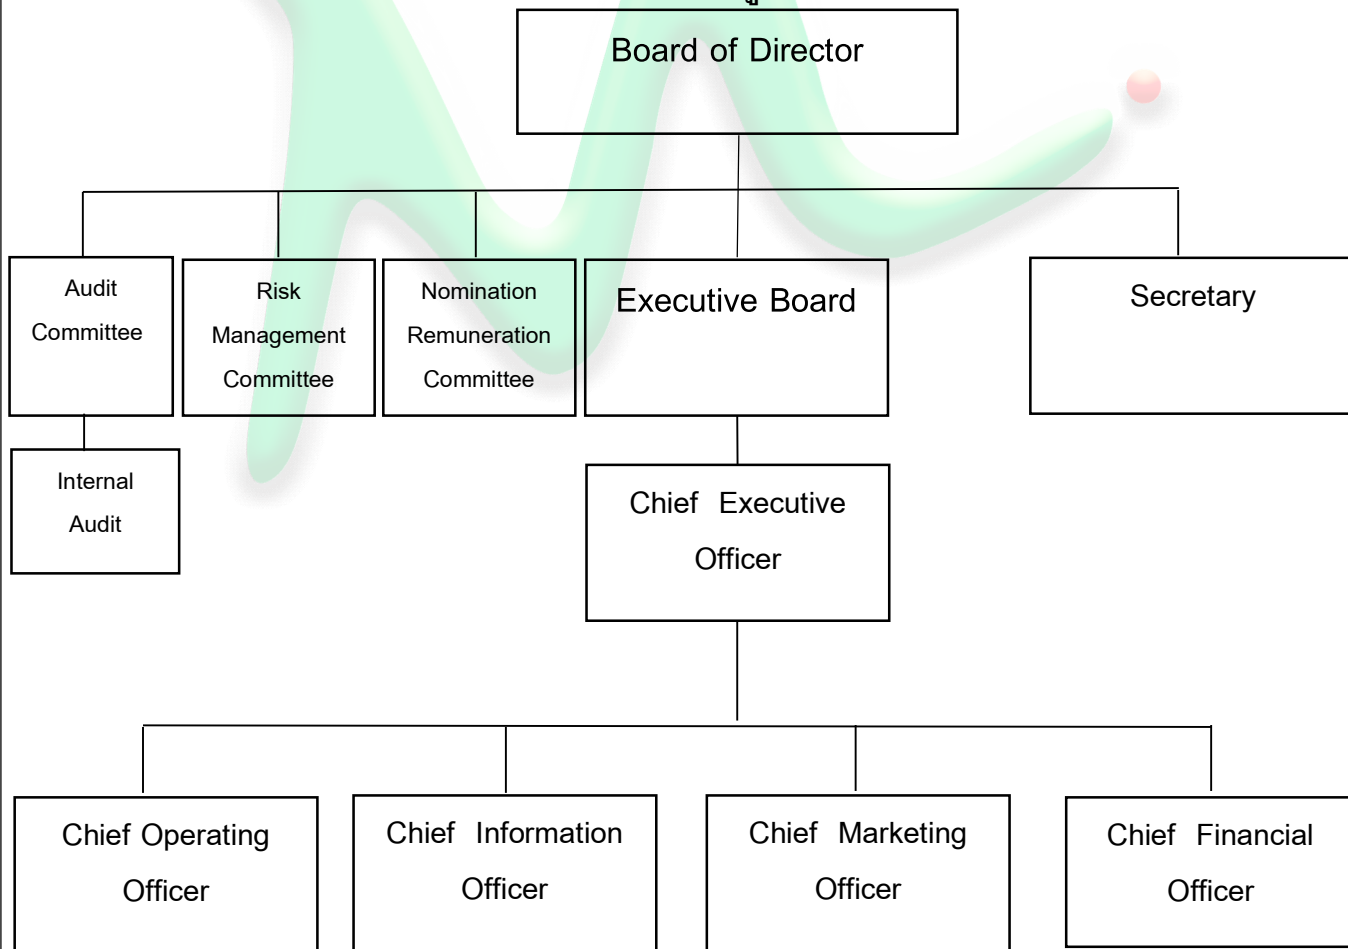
Board of Director

Audit Committee

Risk Management Committee

Nomination Remuneration Committee

Executive Board

Secretary

Internal Audit

Chief Executive Officer

Chief Operating Officer

Chief Information Officer

Chief Marketing Officer

Chief Financial Officer